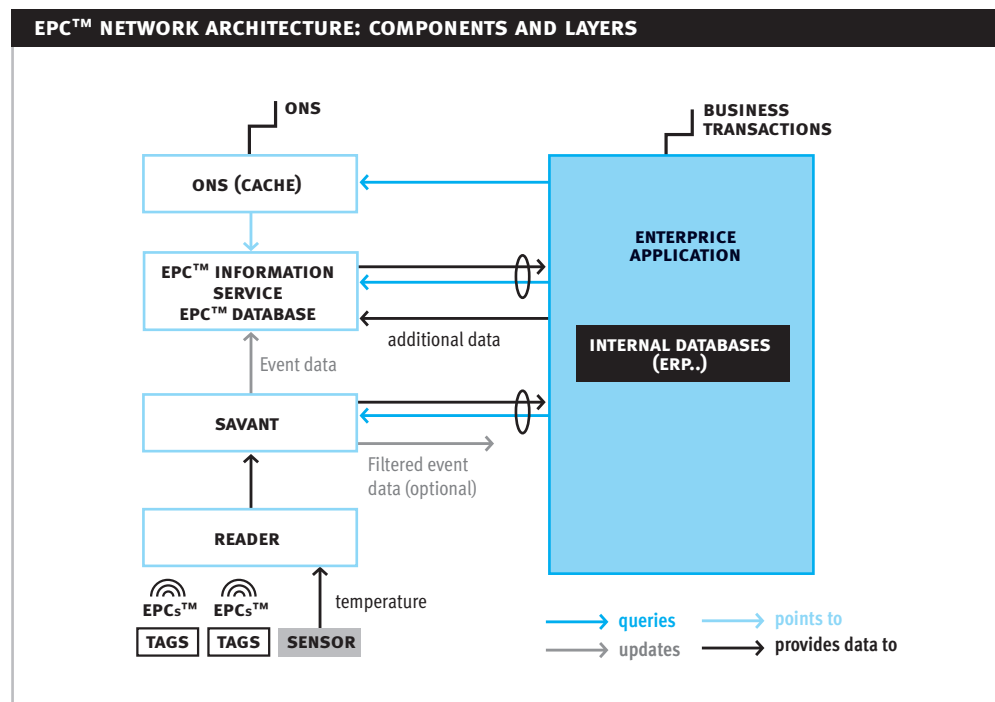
EPC™ NETWORK ARCHITECTURE: COMPONENTS AND LAYERS

ONS

BUSINESS TRANSACTIONS

ONS (CACHE)

ENTERPRICE APPLICATION

EPC™ INFORMATION SERVICE EPC™ DATABASE

additional data

INTERNAL DATABASES (ERP..)

Event data

SAVANT

Filtered event data (optional)

READER

EPCs™ EPCs™

TAGS TAGS SENSOR

temperature

queries
points to
updates
provides data to